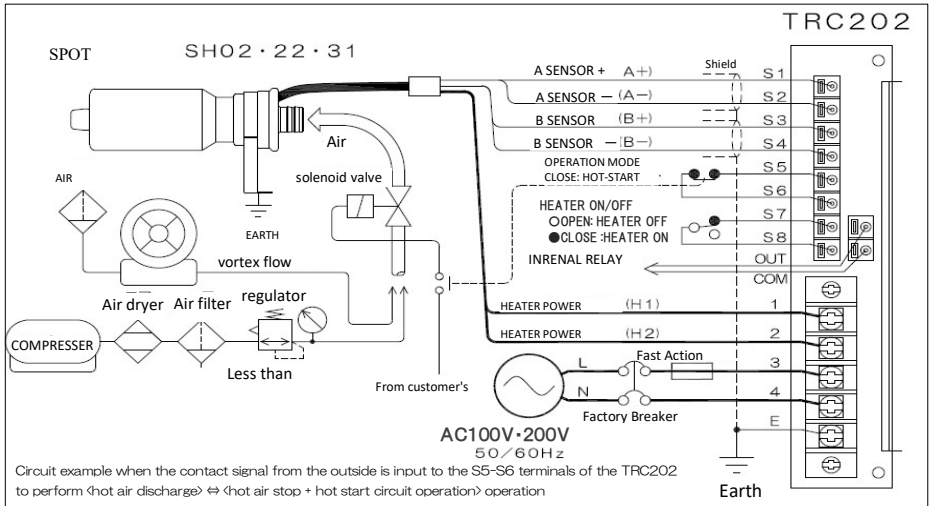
TRC202

SPOT SH02・22・31

A SENSOR + A+)
Shield
S1
A SENSOR − (A−)
S2
B SENSOR (B+)
S3
B SENSOR −B−)
S4
OPERATION MODE
CLOSE: HOT-START
S5
S6
HEATER ON/OFF
○OPEN: HEATER OFF
●CLOSE :HEATER ON
S7
S8
INRENAL RELAY
OUT
COM

Air
AIR
solenoid valve
EARTH
vortex flow
Air dryer Air filter regulator
COMPRESSER
Less than
From customer's

HEATER POWER (H1)
1
HEATER POWER (H2)
2
L
Fast Action
3
N
4
Factory Breaker
E
AC100V・200V
50/60Hz

Circuit example when the contact signal from the outside is input to the S5-S6 terminals of the TRC202 to perform ⟨hot air discharge⟩ ⇔ ⟨hot air stop + hot start circuit operation⟩ operation

Earth